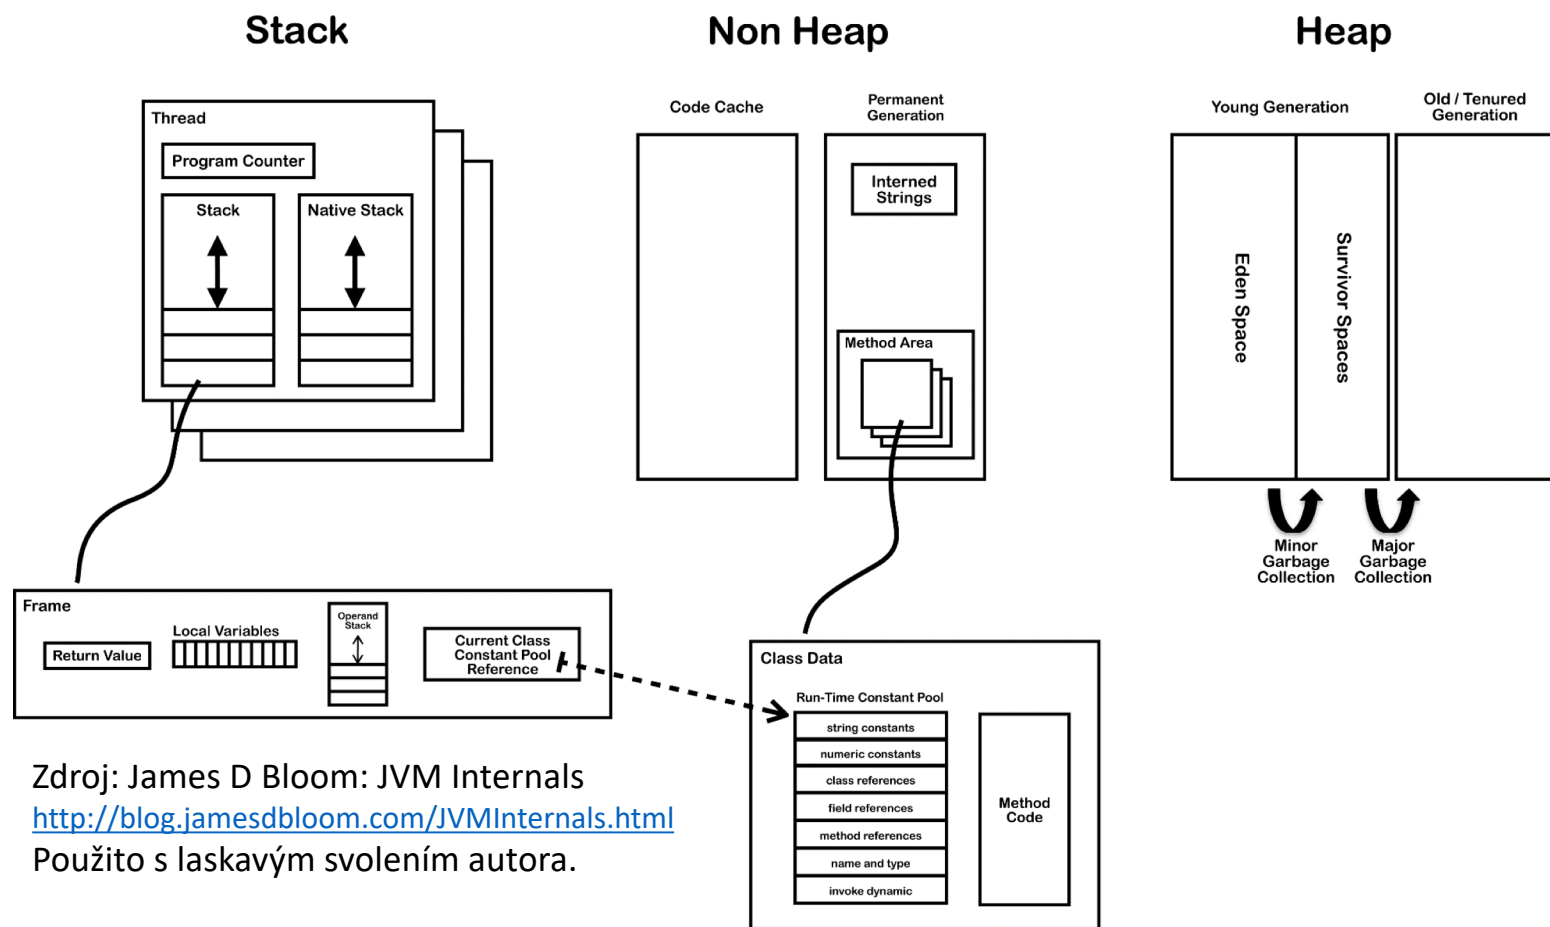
Stack

Thread

Program Counter

Stack

Native Stack

Non Heap

Code Cache

Permanent Generation

Interned Strings

Method Area

Heap

Young Generation

Old / Tenured Generation

Eden Space

Survivor Spaces

Minor Garbage Collection

Major Garbage Collection

Frame

Return Value

Local Variables

Operand Stack

Current Class Constant Pool Reference

Class Data

Run-Time Constant Pool

string constants

numeric constants

class references

field references

method references

name and type

invoke dynamic

Method Code

Zdroj: James D Bloom: JVM Internals
http://blog.jamesdbloom.com/JVMInternals.html
Použito s laskavým svolením autora.